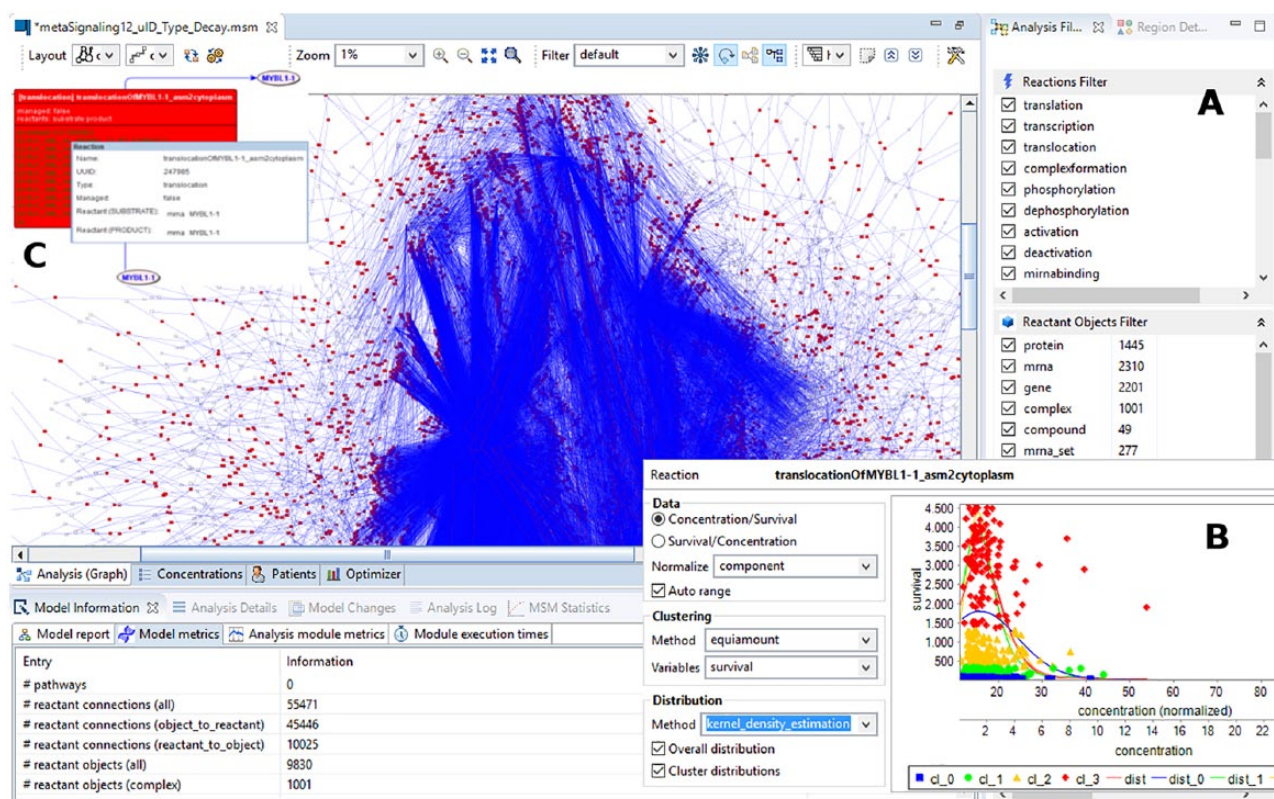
*metaSignaling12_uID_Type_Decay.msm

Layout

Zoom 1%

Filter default

MYBL1-1

[translocation] translocationOfMYBL1-1_asm2cytoplasm

managed: false

reactants: substrate product

Reaction

Name: translocationOfMYBL1-1_asm2cytoplasm

UUID: 247985

Type: translocation

Managed: false

Reactant (SUBSTRATE): mrna MYBL1-1

Reactant (PRODUCT): mrna MYBL1-1

MYBL1-1

C

Analysis Fil...

Region Det...

Reactions Filter

A

translation

transcription

translocation

complexformation

phosphorylation

dephosphorylation

activation

deactivation

mirnabinding

Reactant Objects Filter

| protein | 1445 |
|---|---|
| mrna | 2310 |
| gene | 2201 |
| complex | 1001 |
| compound | 49 |
| mrna_set | 277 |

Reaction translocationOfMYBL1-1_asm2cytoplasm

Data

Concentration/Survival

Survival/Concentration

Normalize component

Auto range

Clustering

Method equiamount

Variables survival

Distribution

Method kernel_density_estimation

Overall distribution

Cluster distributions

B

4.500
4.000
3.500
3.000
2.500
2.000
1.500
1.000
500

survival

20 30 40 50 60 70 80

concentration (normalized)

2 4 6 8 10 12 14 16 18 20 22

concentration

cl_0 cl_1 cl_2 cl_3 dist dist_0 dist_1

Analysis (Graph) Concentrations Patients Optimizer

Model Information Analysis Details Model Changes Analysis Log MSM Statistics

Model report Model metrics Analysis module metrics Module execution times

| Entry | Information |
|---|---|
| # pathways | 0 |
| # reactant connections (all) | 55471 |
| # reactant connections (object_to_reactant) | 45446 |
| # reactant connections (reactant_to_object) | 10025 |
| # reactant objects (all) | 9830 |
| # reactant objects (complex) | 1001 |